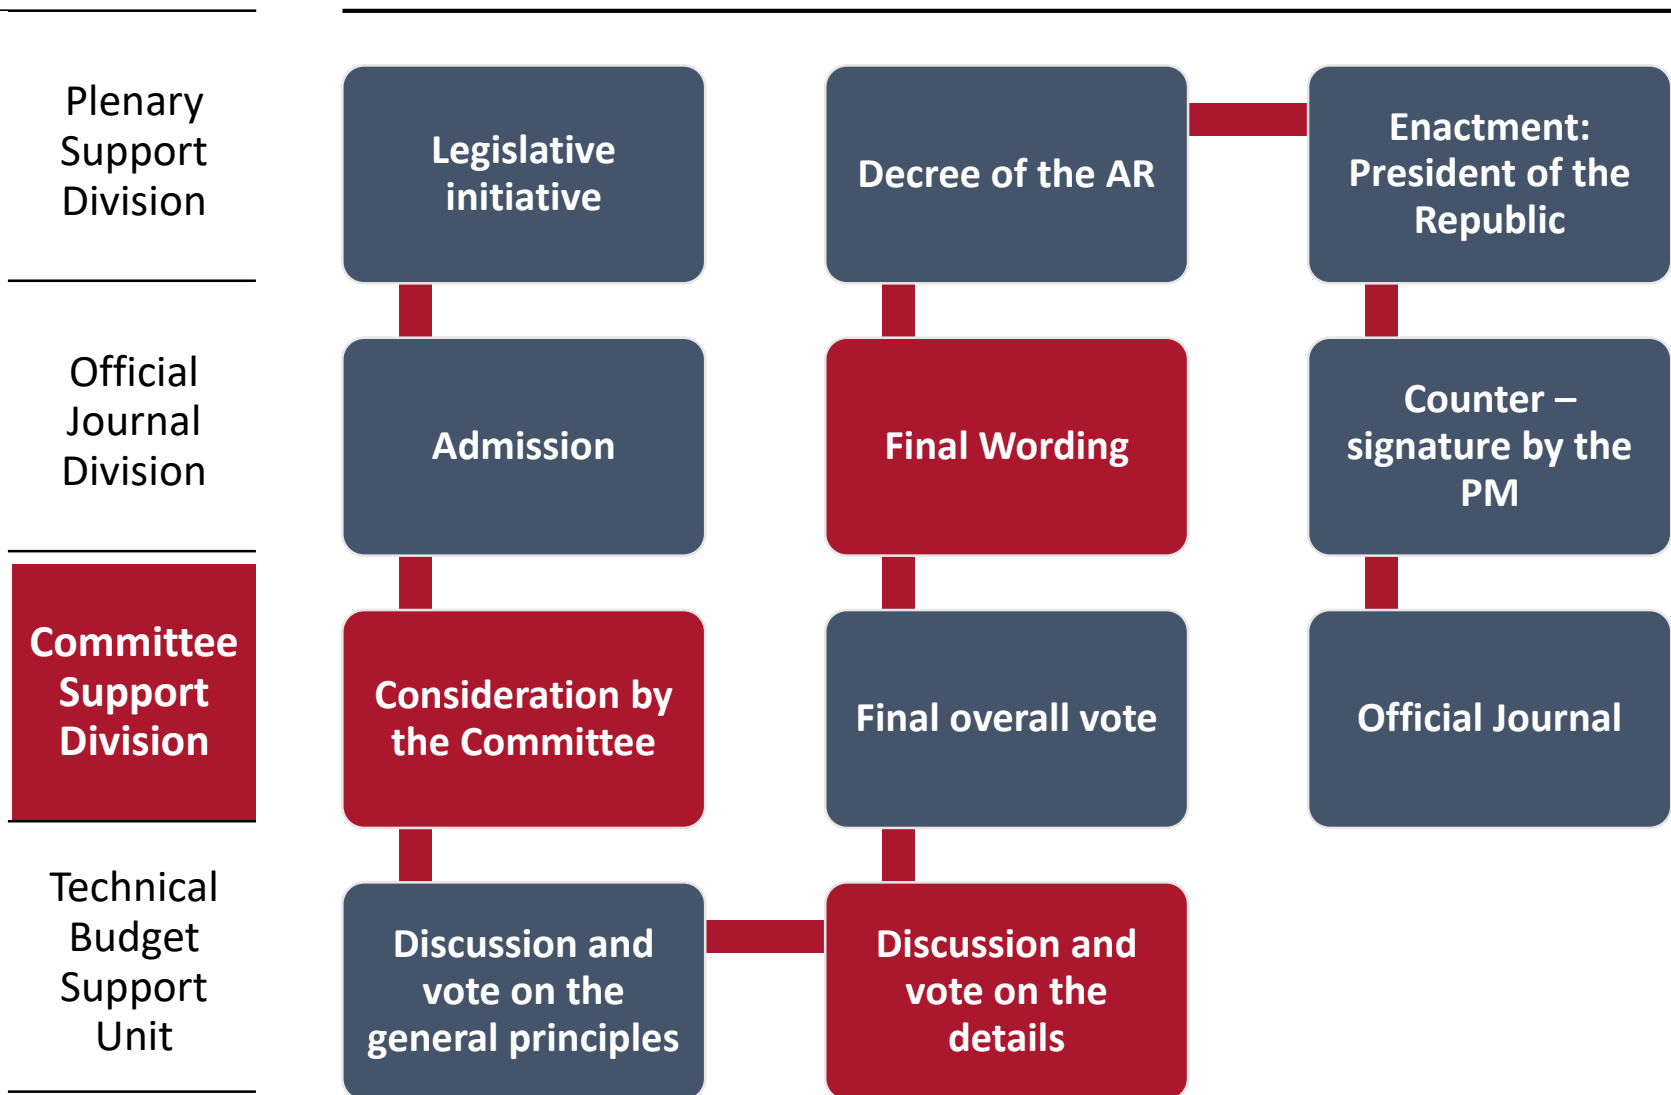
Plenary Support Division

Official Journal Division

Committee Support Division

Technical Budget Support Unit

Legislative initiative

Admission

Consideration by the Committee

Discussion and vote on the general principles

Decree of the AR

Final Wording

Final overall vote

Discussion and vote on the details

Enactment: President of the Republic

Counter – signature by the PM

Official Journal